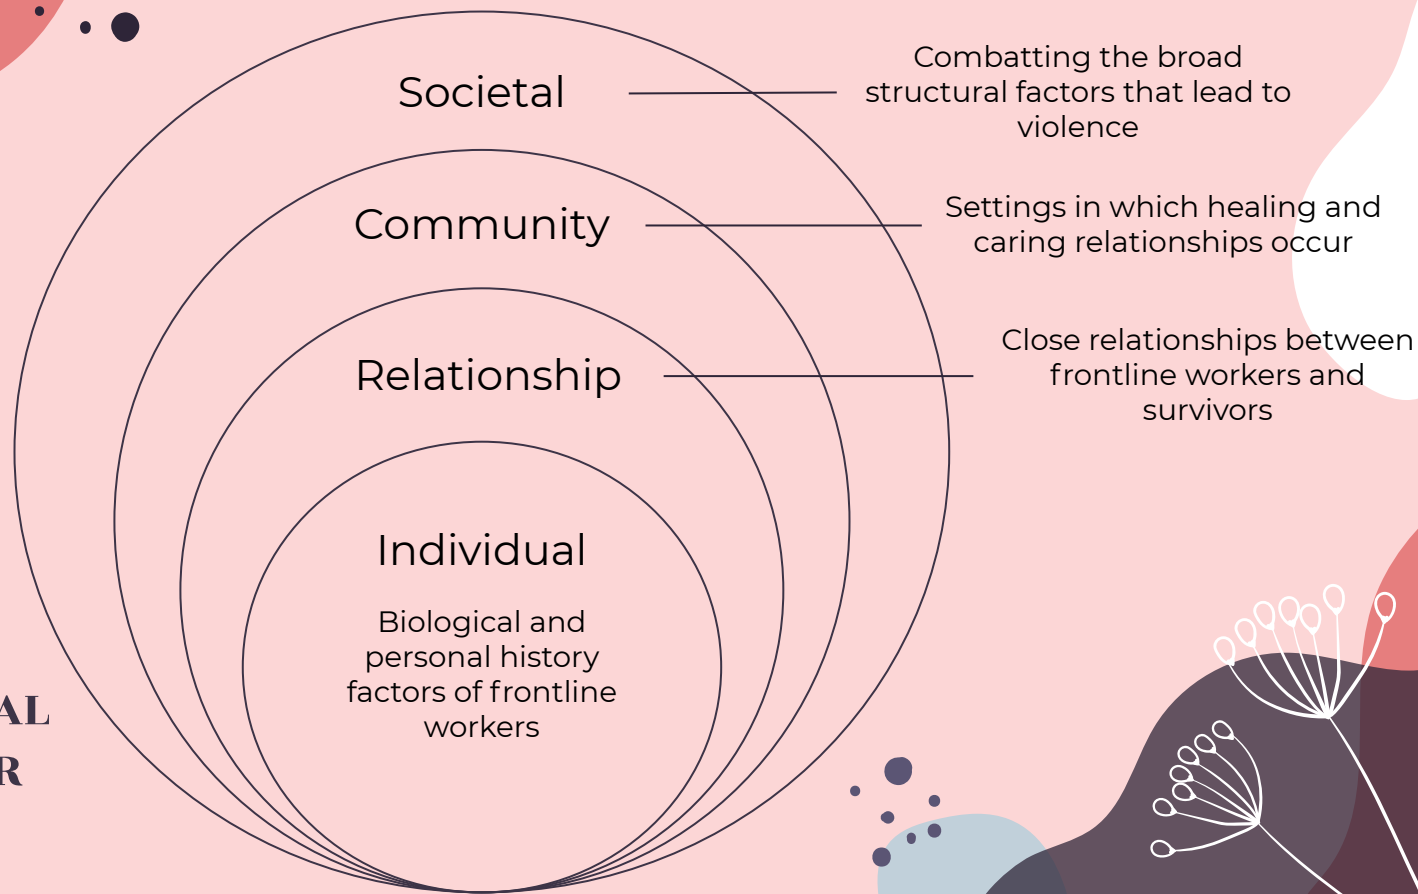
Societal

Combatting the broad structural factors that lead to violence

Community

Settings in which healing and caring relationships occur

Relationship

Close relationships between frontline workers and survivors

Individual

Biological and personal history factors of frontline workers

AL

R